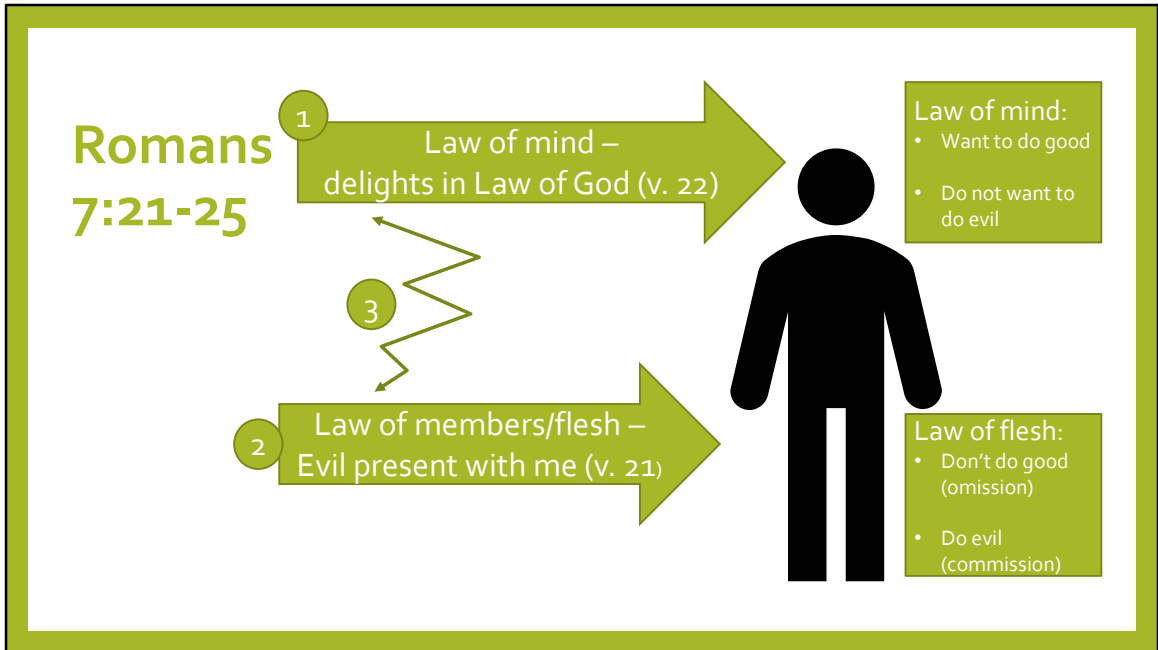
Romans 7:21-25

1

Law of mind – delights in Law of God (v. 22)

Law of mind:
• Want to do good
• Do not want to do evil

3

2

Law of members/flesh – Evil present with me (v. 21)

Law of flesh:
• Don't do good (omission)
• Do evil (commission)